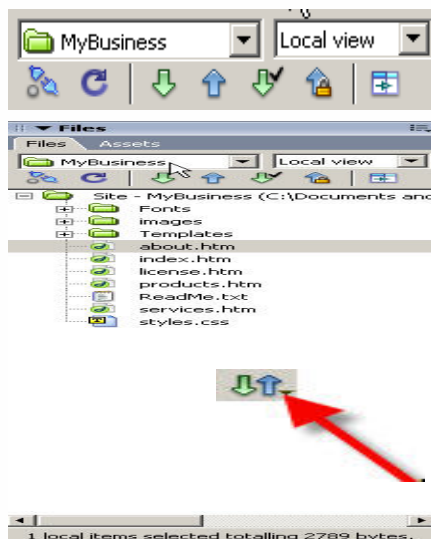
MyBusiness
Local view

Files
Files Assets
MyBusiness
Local view
Site - MyBusiness (C:\Documents and
Fonts
images
Templates
about.htm
index.htm
license.htm
products.htm
ReadMe.txt
services.htm
styles.css

1 local items selected totalling 2789 bytes.